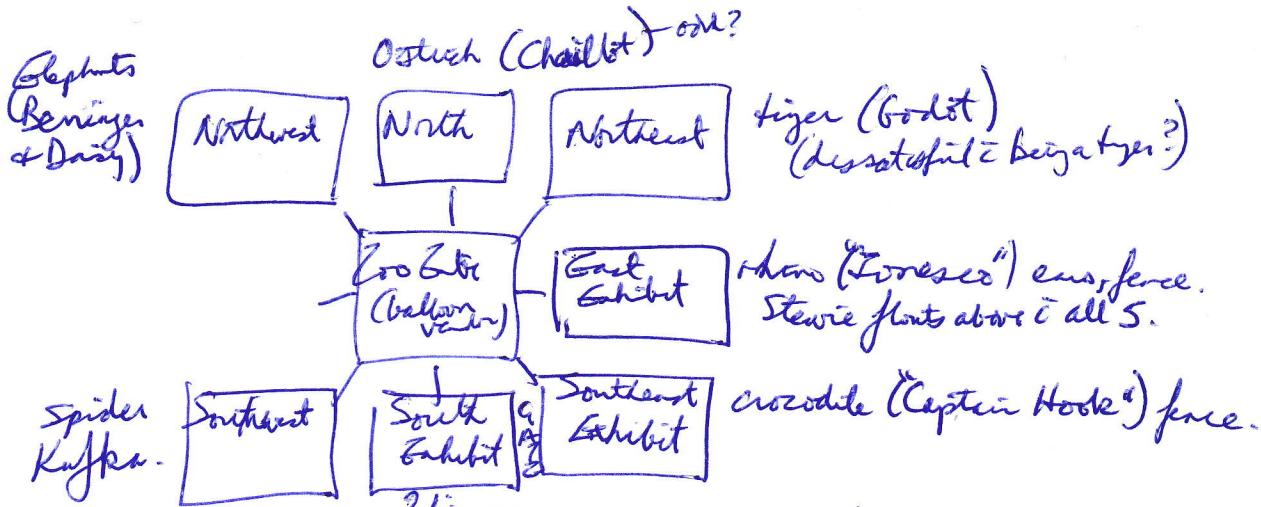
Ostrich (Chaillot) odd?

Elephants (Beninger & Daisy)

Northwest

North

Northeast

tiger (Godot) (dissatisfied c Bengal tiger?)

Zoo Gate (balloon vendor)

East Exhibit

rhino ("Ionesco") ears, fence. Stewie floats above c all 5.

Spider Kafka.

Southwest

South Exhibit

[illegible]

Southeast Exhibit

crocodile ("Captain Hook") fence.

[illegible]